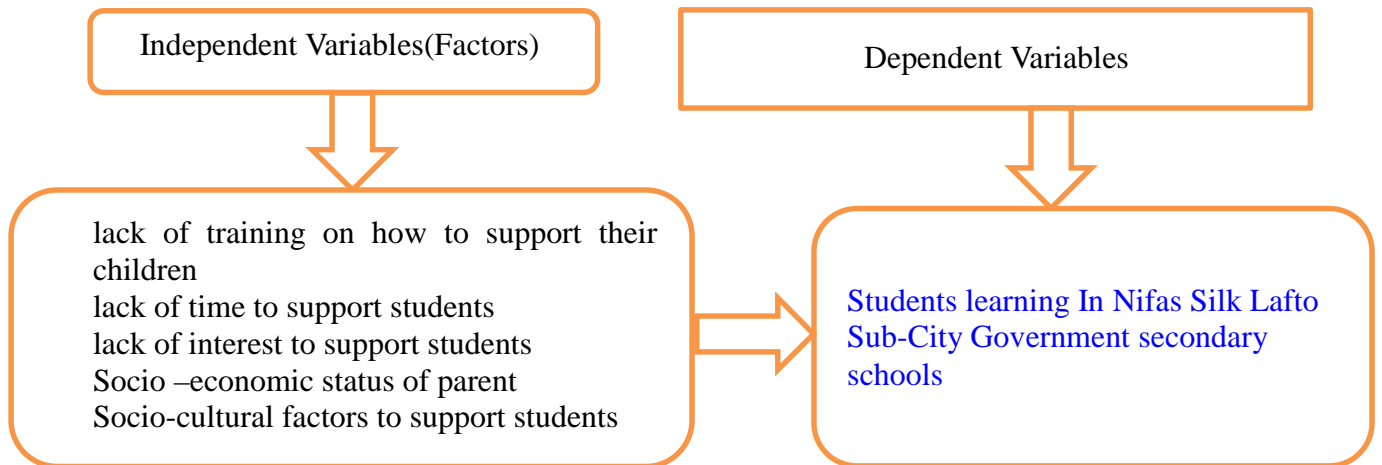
Independent Variables(Factors)

Dependent Variables

lack of training on how to support their children
lack of time to support students
lack of interest to support students
Socio –economic status of parent
Socio-cultural factors to support students

Students learning In Nifas Silk Lafto Sub-City Government secondary schools